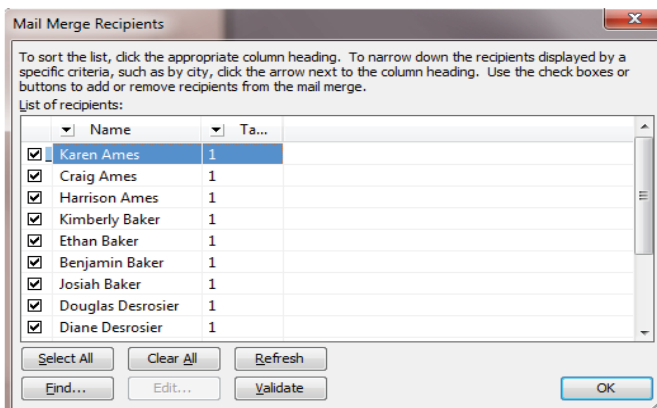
Mail Merge Recipients

To sort the list, click the appropriate column heading. To narrow down the recipients displayed by a specific criteria, such as by city, click the arrow next to the column heading. Use the check boxes or buttons to add or remove recipients from the mail merge.

List of recipients:

| | Name | Ta... |
|---|---|---|
| ☑ | Karen Ames | 1 |
| ☑ | Craig Ames | 1 |
| ☑ | Harrison Ames | 1 |
| ☑ | Kimberly Baker | 1 |
| ☑ | Ethan Baker | 1 |
| ☑ | Benjamin Baker | 1 |
| ☑ | Josiah Baker | 1 |
| ☑ | Douglas Desrosier | 1 |
| ☑ | Diane Desrosier | 1 |

Select All Clear All Refresh

Find... Edit... Validate OK